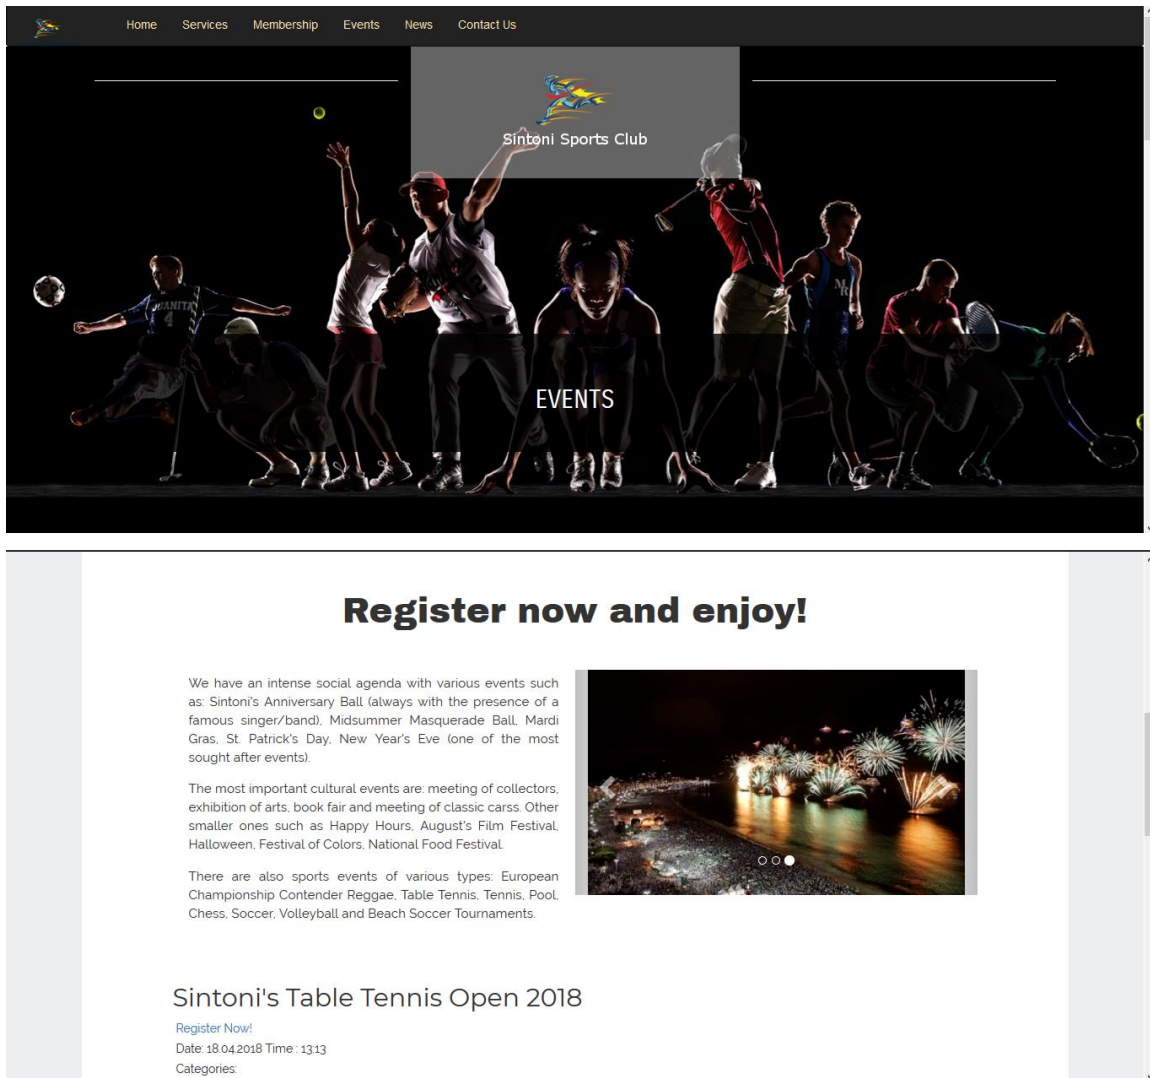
Home Services Membership Events News Contact Us

Sintoni Sports Club

EVENTS

Register now and enjoy!

We have an intense social agenda with various events such as: Sintoni's Anniversary Ball (always with the presence of a famous singer/band), Midsummer Masquerade Ball, Mardi Gras, St. Patrick's Day, New Year's Eve (one of the most sought after events).

The most important cultural events are: meeting of collectors, exhibition of arts, book fair and meeting of classic carss. Other smaller ones such as Happy Hours, August's Film Festival, Halloween, Festival of Colors, National Food Festival.

There are also sports events of various types: European Championship Contender Reggae, Table Tennis, Tennis, Pool, Chess, Soccer, Volleyball and Beach Soccer Tournaments.

Sintoni's Table Tennis Open 2018

Register Now!

Date: 18.04.2018 Time : 13:13

Categories: